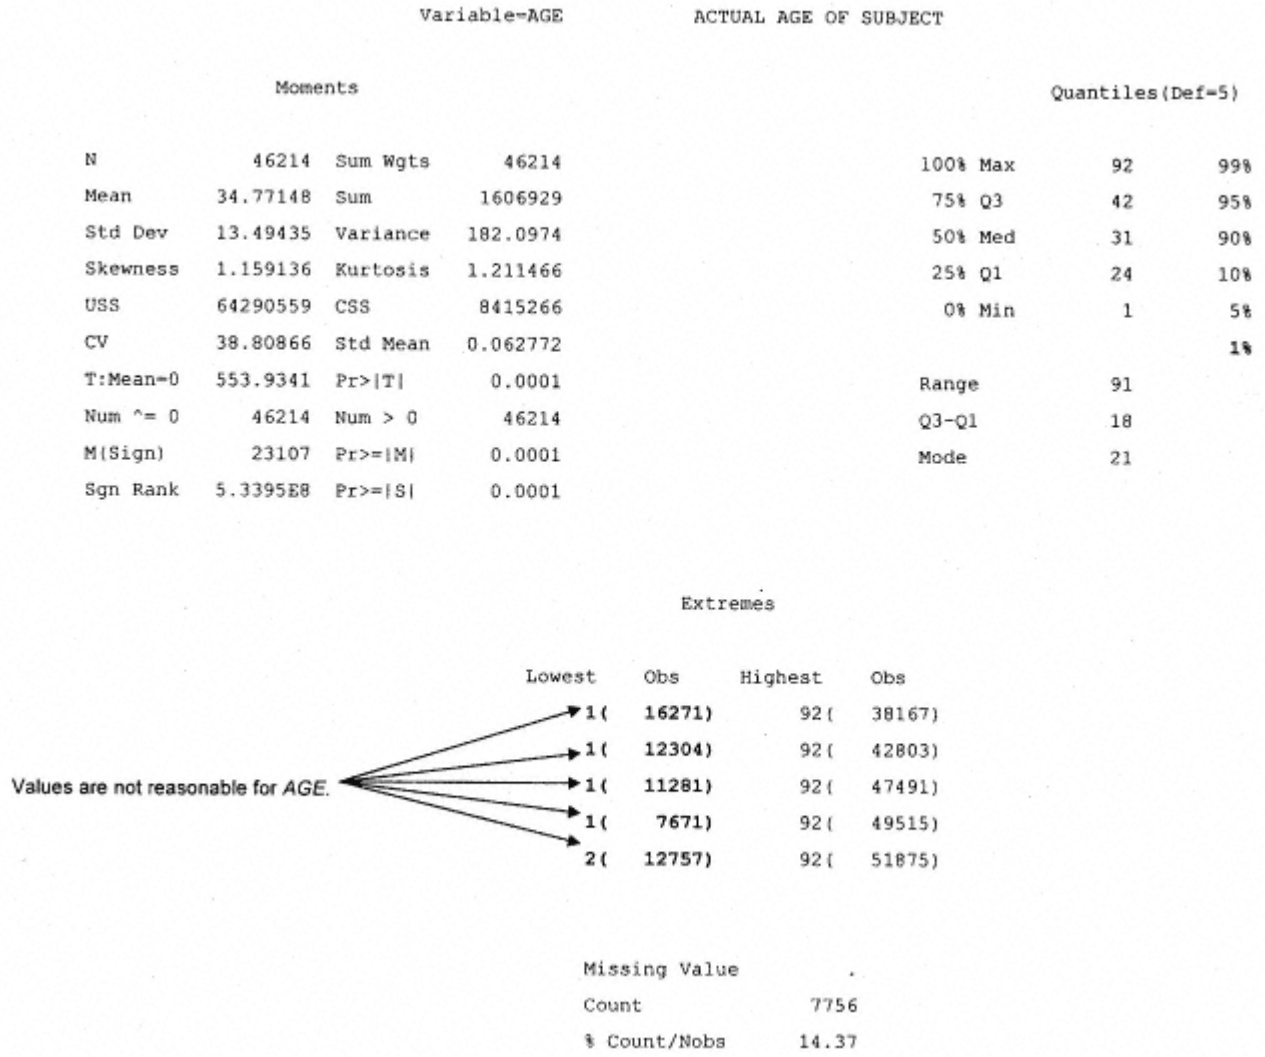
Variable=AGE ACTUAL AGE OF SUBJECT

Moments

| | | | |
|---|---|---|---|
| N | 46214 | Sum Wgts | 46214 |
| Mean | 34.77148 | Sum | 1606929 |
| Std Dev | 13.49435 | Variance | 182.0974 |
| Skewness | 1.159136 | Kurtosis | 1.211466 |
| USS | 64290559 | CSS | 8415266 |
| CV | 38.80866 | Std Mean | 0.062772 |
| T:Mean=0 | 553.9341 | Pr>\|T\| | 0.0001 |
| Num ^= 0 | 46214 | Num > 0 | 46214 |
| M(Sign) | 23107 | Pr>=\|M\| | 0.0001 |
| Sgn Rank | 5.3395E8 | Pr>=\|S\| | 0.0001 |

Quantiles(Def=5)

| | | |
|---|---|---|
| 100% Max | 92 | 99% |
| 75% Q3 | 42 | 95% |
| 50% Med | 31 | 90% |
| 25% Q1 | 24 | 10% |
| 0% Min | 1 | 5% |
| | | 1% |
| Range | 91 | |
| Q3-Q1 | 18 | |
| Mode | 21 | |

Extremes

| Lowest | Obs | Highest | Obs |
|---|---|---|---|
| 1( | 16271) | 92( | 38167) |
| 1( | 12304) | 92( | 42803) |
| 1( | 11281) | 92( | 47491) |
| 1( | 7671) | 92( | 49515) |
| 2( | 12757) | 92( | 51875) |

Values are not reasonable for AGE.

| | |
|---|---|
| Missing Value | . |
| Count | 7756 |
| % Count/Nobs | 14.37 |